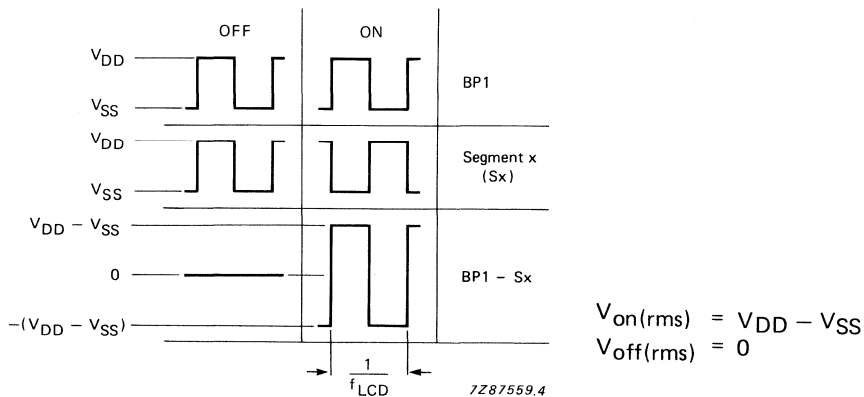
OFF

ON

$V_{DD}$

$V_{SS}$

BP1

$V_{DD}$

$V_{SS}$

Segment x (Sx)

$V_{DD} - V_{SS}$

0

BP1 – Sx

$-(V_{DD} - V_{SS})$

$\frac{1}{f_{LCD}}$

7Z87559.4

$V_{on(rms)} = V_{DD} - V_{SS}$
$V_{off(rms)} = 0$